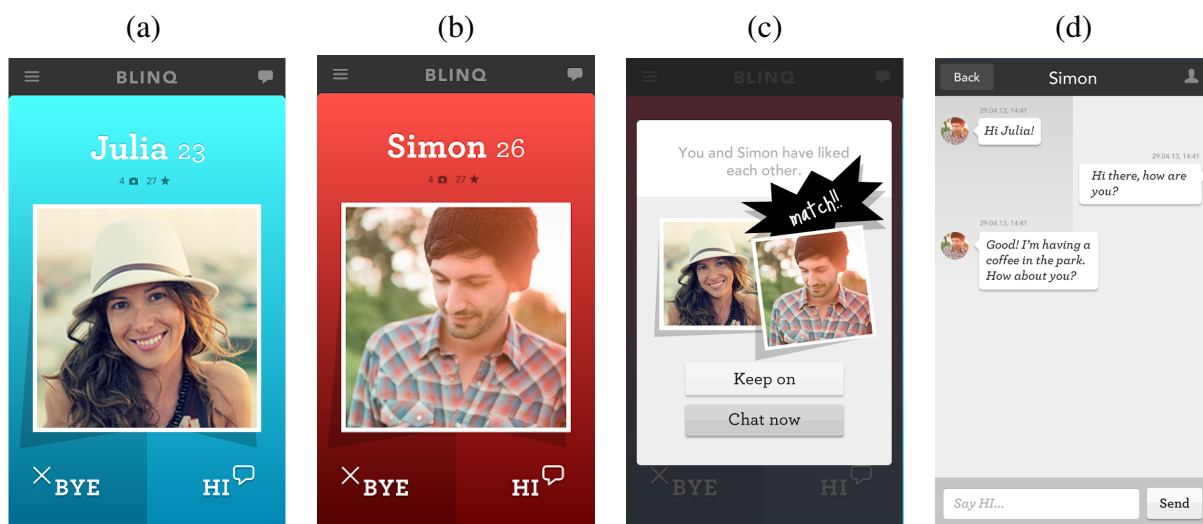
(a)

BLINQ

Julia 23

4 27

BYE

HI

(b)

BLINQ

Simon 26

4 27

BYE

HI

(c)

BLINQ

You and Simon have liked each other.

match!!

Keep on

Chat now

BYE

HI

(d)

Back

Simon

29.04.13, 14:41

Hi Julia!

29.04.13, 14:41

Hi there, how are you?

29.04.13, 14:41

Good! I'm having a coffee in the park. How about you?

Say HI...

Send